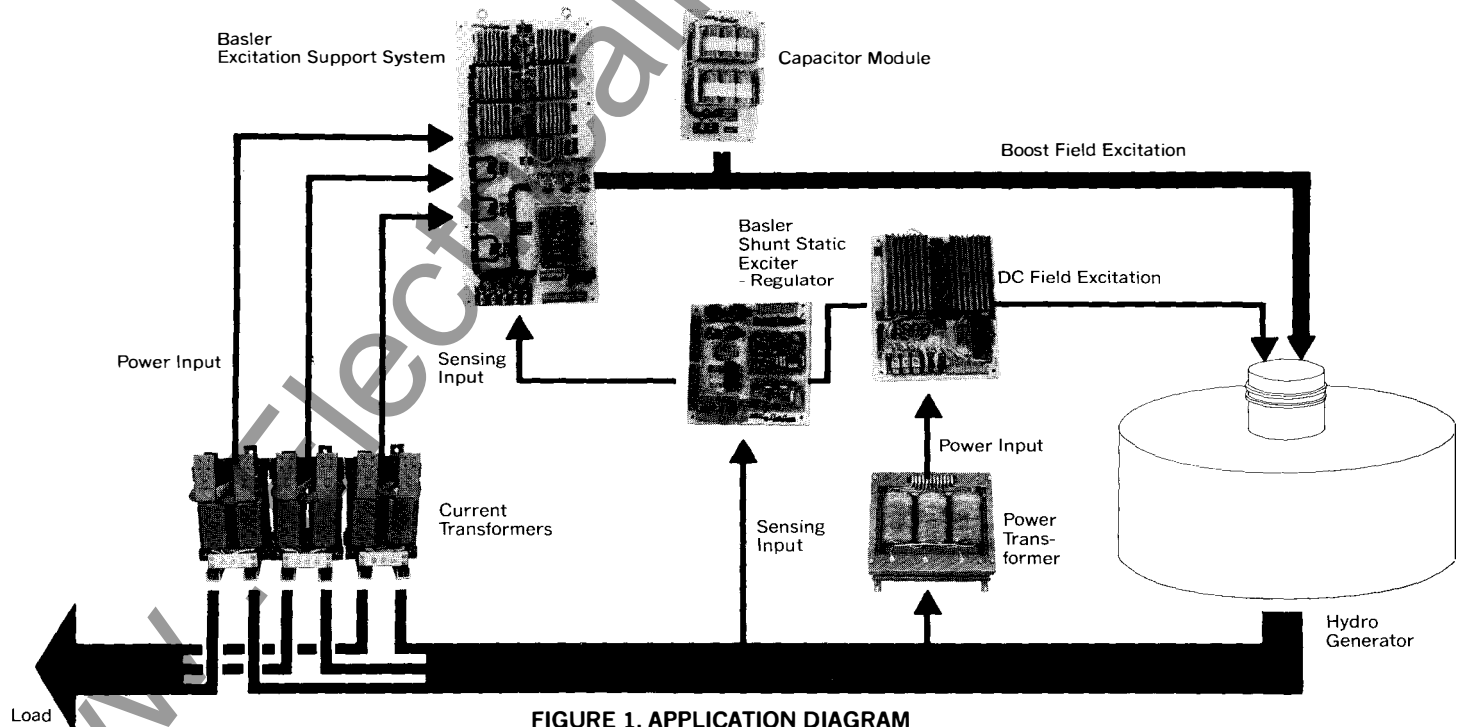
Basler Excitation Support System

Capacitor Module

Boost Field Excitation

Basler Shunt Static Exciter - Regulator

DC Field Excitation

Power Input

Sensing Input

Power Input

Current Transformers

Sensing Input

Power Transformer

Hydro Generator

Load

FIGURE 1. APPLICATION DIAGRAM